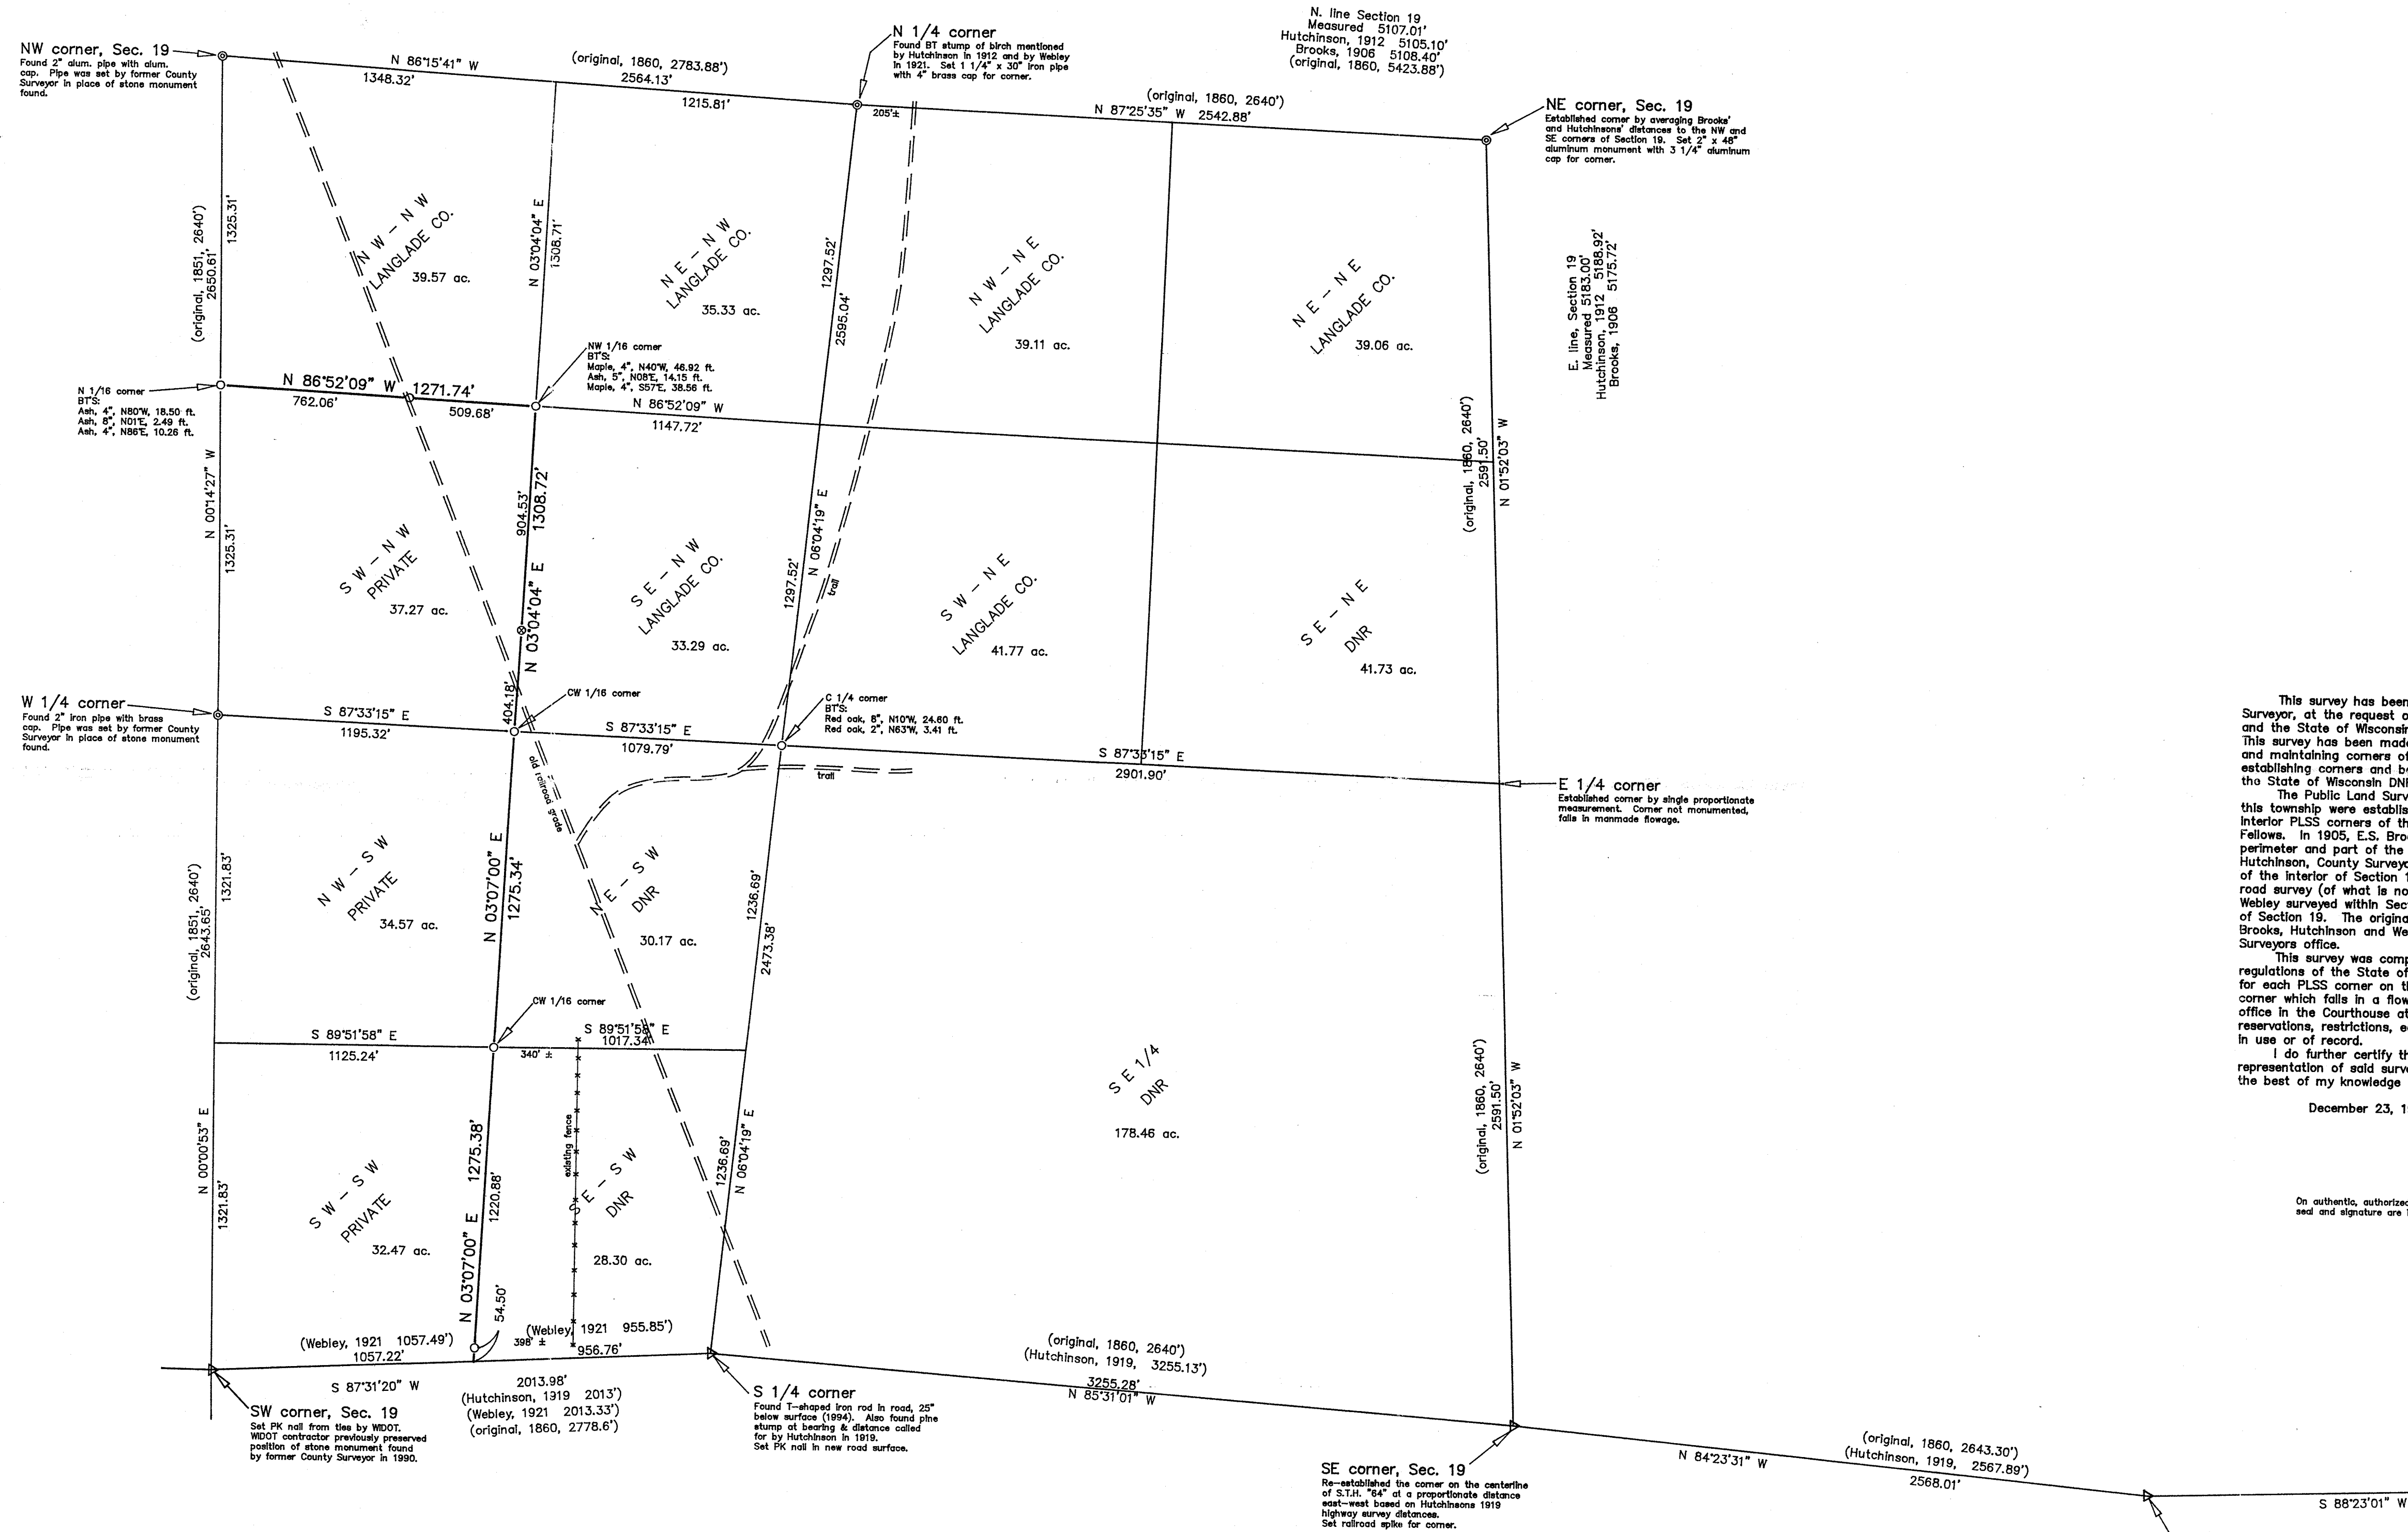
NW corner, Sec. 19
Found 2" alum. pipe with alum. cap. Pipe was set by former County Surveyor in place of stone monument found.

N 86°15'41" W
1348.32'
(original, 1860, 2783.88')
2564.13'
1215.81'

N 1/4 corner
Found BT stump of birch mentioned by Hutchinson in 1912 and by Webley in 1921. Set 1 1/4" x 30" iron pipe with 4" brass cap for corner.

N. line Section 19
Measured 5107.01'
Hutchinson, 1912 5105.10'
Brooks, 1906 5108.40'
(original, 1860, 5423.88')

205'±
(original, 1860, 2640')
N 87°25'35" W 2542.88'

NE corner, Sec. 19
Established corner by averaging Brooks' and Hutchinsons' distances to the NW and SE corners of Section 19. Set 2" x 48" aluminum monument with 3 1/4" aluminum cap for corner.

(original, 1851, 2640')
2650.61'
1325.31'

N W – N W
LANGLADE CO.
39.57 ac.

N 03°04'04" E
1308.71'

N E – N W
LANGLADE CO.
35.33 ac.

1297.52'
2595.04'

N W – N E
LANGLADE CO.
39.11 ac.

N E – N E
LANGLADE CO.
39.06 ac.

E. line, Section 19
Measured 5183.00'
Hutchinson, 1912 5188.92'
Brooks, 1906 5175.72'

NW 1/16 corner
BT'S:
Maple, 4", N40°W, 46.92 ft.
Ash, 5", N08°E, 14.15 ft.
Maple, 4", S57°E, 38.56 ft.

N 1/16 corner
BT'S:
Ash, 4", N80°W, 18.50 ft.
Ash, 8", N01°E, 2.49 ft.
Ash, 4", N86°E, 10.26 ft.

N 86°52'09" W 1271.74'
762.06'
509.68'
N 86°52'09" W
1147.72'

(original, 1860, 2640')
2591.50'
N 01°52'03" W

N 00°14'27" W
1325.31'

904.53'
1308.72'
N 03°04'04" E

S W – N W
PRIVATE
37.27 ac.

S E – N W
LANGLADE CO.
33.29 ac.

1297.52'
N 06°04'19" E
trail

S W – N E
LANGLADE CO.
41.77 ac.

S E – N E
DNR
41.73 ac.

W 1/4 corner
Found 2" iron pipe with brass cap. Pipe was set by former County Surveyor in place of stone monument found.

404.18'
CW 1/16 corner
C 1/4 corner
BT'S:
Red oak, 8", N10°W, 24.60 ft.
Red oak, 2", N63°W, 3.41 ft.

S 87°33'15" E
1195.32'
S 87°33'15" E
1079.79'
S 87°33'15" E
2901.90'
trail
old railroad grade

E 1/4 corner
Established corner by single proportionate measurement. Corner not monumented, falls in manmade flowage.

This survey has been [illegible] Surveyor, at the request o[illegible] and the State of Wisconsi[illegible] This survey has been mad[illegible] and maintaining corners o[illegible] establishing corners and b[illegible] the State of Wisconsin DN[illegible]
The Public Land Surv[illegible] this township were establi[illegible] interior PLSS corners of t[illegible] Fellows. In 1905, E.S. Bro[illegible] perimeter and part of the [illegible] Hutchinson, County Survey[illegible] of the interior of Section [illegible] road survey (of what is no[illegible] Webley surveyed within Sec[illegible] of Section 19. The origina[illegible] Brooks, Hutchinson and We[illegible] Surveyors office.
This survey was com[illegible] regulations of the State o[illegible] for each PLSS corner on t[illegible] corner which falls in a flo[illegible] office in the Courthouse a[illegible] reservations, restrictions, e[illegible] in use or of record.
I do further certify t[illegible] representation of said surv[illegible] the best of my knowledge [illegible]

December 23, 1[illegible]

On authentic, authorize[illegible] seal and signature are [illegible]

(original, 1851, 2640')
2643.65'
1321.83'

N W – S W
PRIVATE
34.57 ac.

N 03°07'00" E
1275.34'

N E – S W
DNR
30.17 ac.

1236.69'
2473.38'

CW 1/16 corner
S 89°51'58" E
1125.24'
S 89°51'58" E
1017.34'
340' ±

S E 1/4
DNR
178.46 ac.

(original, 1860, 2640')
2591.50'
N 01°52'03" W

N 00°00'53" E
1321.83'

1275.38'
1220.88'
N 03°07'00" E
existing fence

S W – S W
PRIVATE
32.47 ac.

S E – S W
DNR
28.30 ac.

1236.69'
N 06°04'19" E

54.50'
(Webley, 1921 1057.49')
1057.22'
(Webley, 1921 955.85')
398' ±
956.76'

(original, 1860, 2640')
(Hutchinson, 1919, 3255.13')
3255.28'
N 85°31'01" W

S 87°31'20" W
2013.98'
(Hutchinson, 1919 2013')
(Webley, 1921 2013.33')
(original, 1860, 2778.6')

SW corner, Sec. 19
Set PK nail from ties by WIDOT. WIDOT contractor previously preserved position of stone monument found by former County Surveyor in 1990.

S 1/4 corner
Found T-shaped iron rod in road, 25" below surface (1994). Also found pine stump at bearing & distance called for by Hutchinson in 1919. Set PK nail in new road surface.

SE corner, Sec. 19
Re-established the corner on the centerline of S.T.H. "64" at a proportionate distance east-west based on Hutchinsons 1919 highway survey distances. Set railroad spike for corner.

N 84°23'31" W
(original, 1860, 2643.30')
(Hutchinson, 1919, 2567.89')
2568.01'

S 88°23'01" W